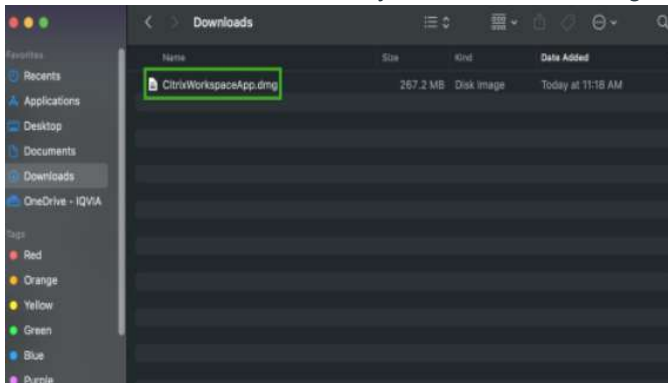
Downloads

Favorites
Recents
Applications
Desktop
Documents
Downloads
OneDrive - IQVIA

Tags
Red
Orange
Yellow
Green
Blue
Purple

| Name | Size | Kind | Date Added |
|---|---|---|---|
| CitrixWorkspaceApp.dmg | 267.2 MB | Disk Image | Today at 11:18 AM |